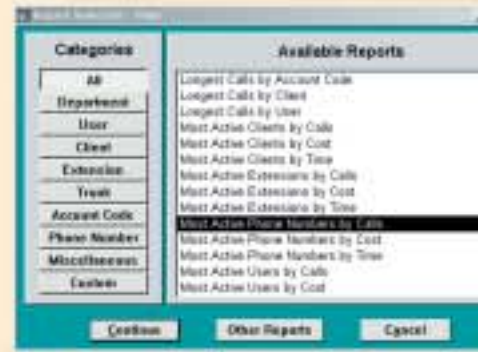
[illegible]

Categories

All
Department
User
Client
Extension
Trunk
Account Code
Phone Number
Miscellaneous
Custom

Available Reports

Longest Calls by Account Code
Longest Calls by Client
Longest Calls by User
Most Active Clients by Calls
Most Active Clients by Cost
Most Active Clients by Time
Most Active Extensions by Calls
Most Active Extensions by Cost
Most Active Extensions by Time
Most Active Phone Numbers by Calls
Most Active Phone Numbers by Cost
Most Active Phone Numbers by Time
Most Active Users by Calls
Most Active Users by Cost

Continue
Other Reports
Cancel